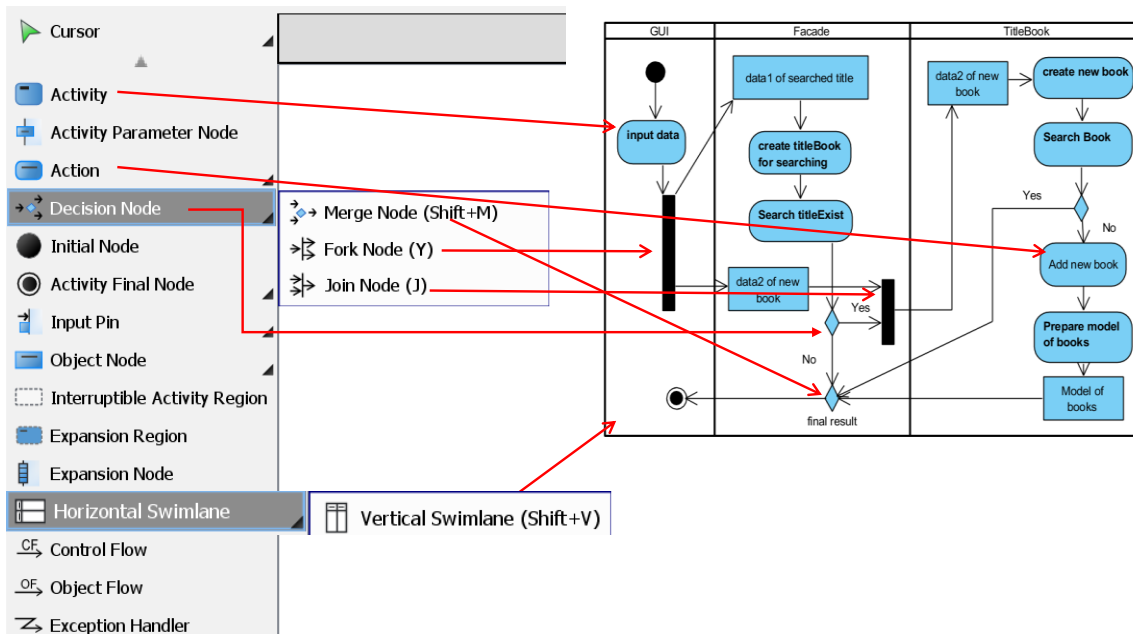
Cursor
Activity
Activity Parameter Node
Action
Decision Node
Initial Node
Activity Final Node
Input Pin
Object Node
Interruptible Activity Region
Expansion Region
Expansion Node
Horizontal Swimlane
Control Flow
Object Flow
Exception Handler

Merge Node (Shift+M)
Fork Node (Y)
Join Node (J)

Vertical Swimlane (Shift+V)

GUI
Facade
TitleBook

input data
data1 of searched title
create titleBook for searching
Search titleExist
data2 of new book
Yes
No
final result
data2 of new book
create new book
Search Book
Yes
No
Add new book
Prepare model of books
Model of books